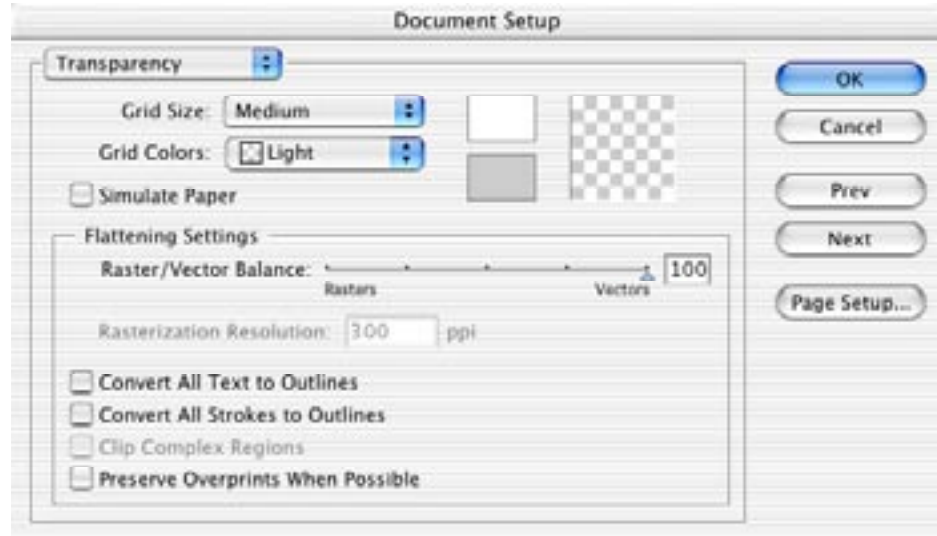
Document Setup

Transparency

Grid Size: Medium

Grid Colors: Light

Simulate Paper

Flattening Settings

Raster/Vector Balance: 100

Rasters Vectors

Rasterization Resolution: 300 ppi

Convert All Text to Outlines

Convert All Strokes to Outlines

Clip Complex Regions

Preserve Overprints When Possible

OK

Cancel

Prev

Next

Page Setup...